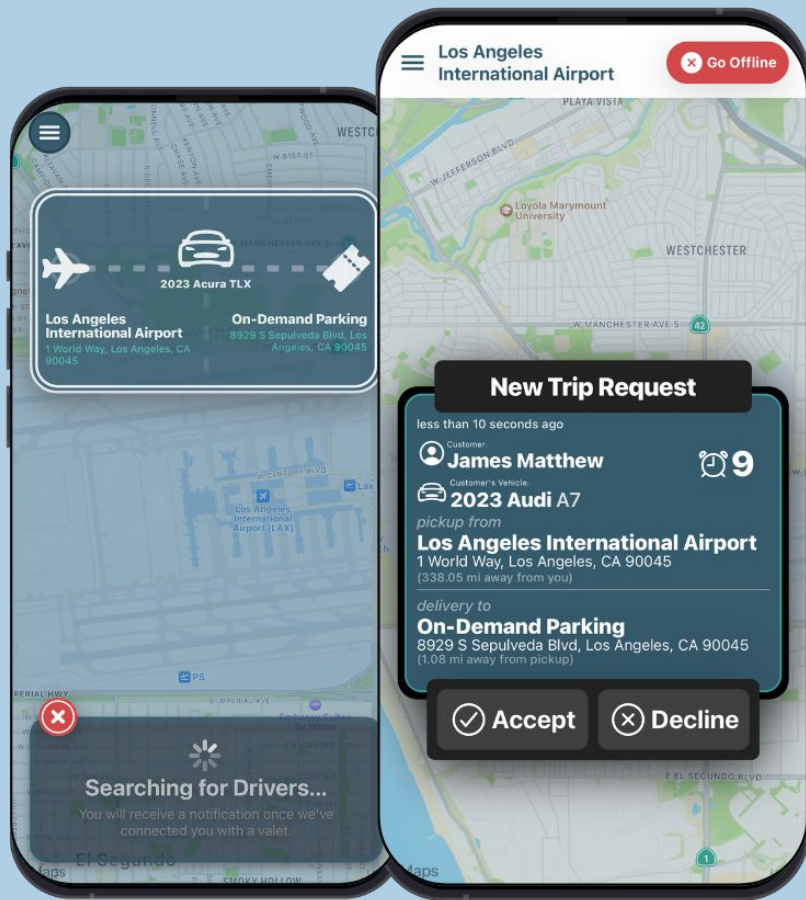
WESTC

2023 Acura TLX

Los Angeles International Airport
1 World Way, Los Angeles, CA 90045

On-Demand Parking
8929 S Sepulveda Blvd, Los Angeles, CA 90045

Los Angeles International Airport (LAX)

LAX

PS

PERIAL HWY

Searching for Drivers...
You will receive a notification once we've connected you with a valet.

El Segundo

Maps

Los Angeles International Airport

Go Offline

PLAYA VISTA

W JEFFERSON BLVD

Loyola Marymount University

WESTCHESTER

W MANCHESTER AVE

42

New Trip Request

less than 10 seconds ago

Customer:
James Matthew

9

Customer's Vehicle:
2023 Audi A7

pickup from
Los Angeles International Airport
1 World Way, Los Angeles, CA 90045
(338.05 mi away from you)

delivery to
On-Demand Parking
8929 S Sepulveda Blvd, Los Angeles, CA 90045
(1.08 mi away from pickup)

Accept

Decline

E EL SEGUNDO BLVD

1

Maps